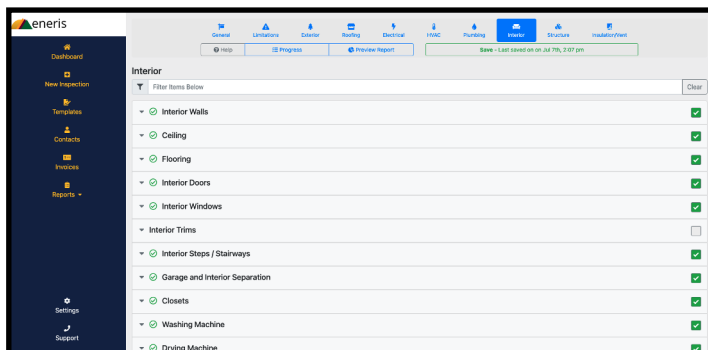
eneris

Dashboard
New Inspection
Templates
Contacts
Invoices
Reports

Settings
Support

General Limitations Exterior Roofing Electrical HVAC Plumbing Interior Structure Insulation/Vent

Help Progress Preview Report

Save - Last saved on on Jul 7th, 2:07 pm

Interior

Filter Items Below Clear

Interior Walls
Ceiling
Flooring
Interior Doors
Interior Windows
Interior Trims
Interior Steps / Stairways
Garage and Interior Separation
Closets
Washing Machine
Drying Machine